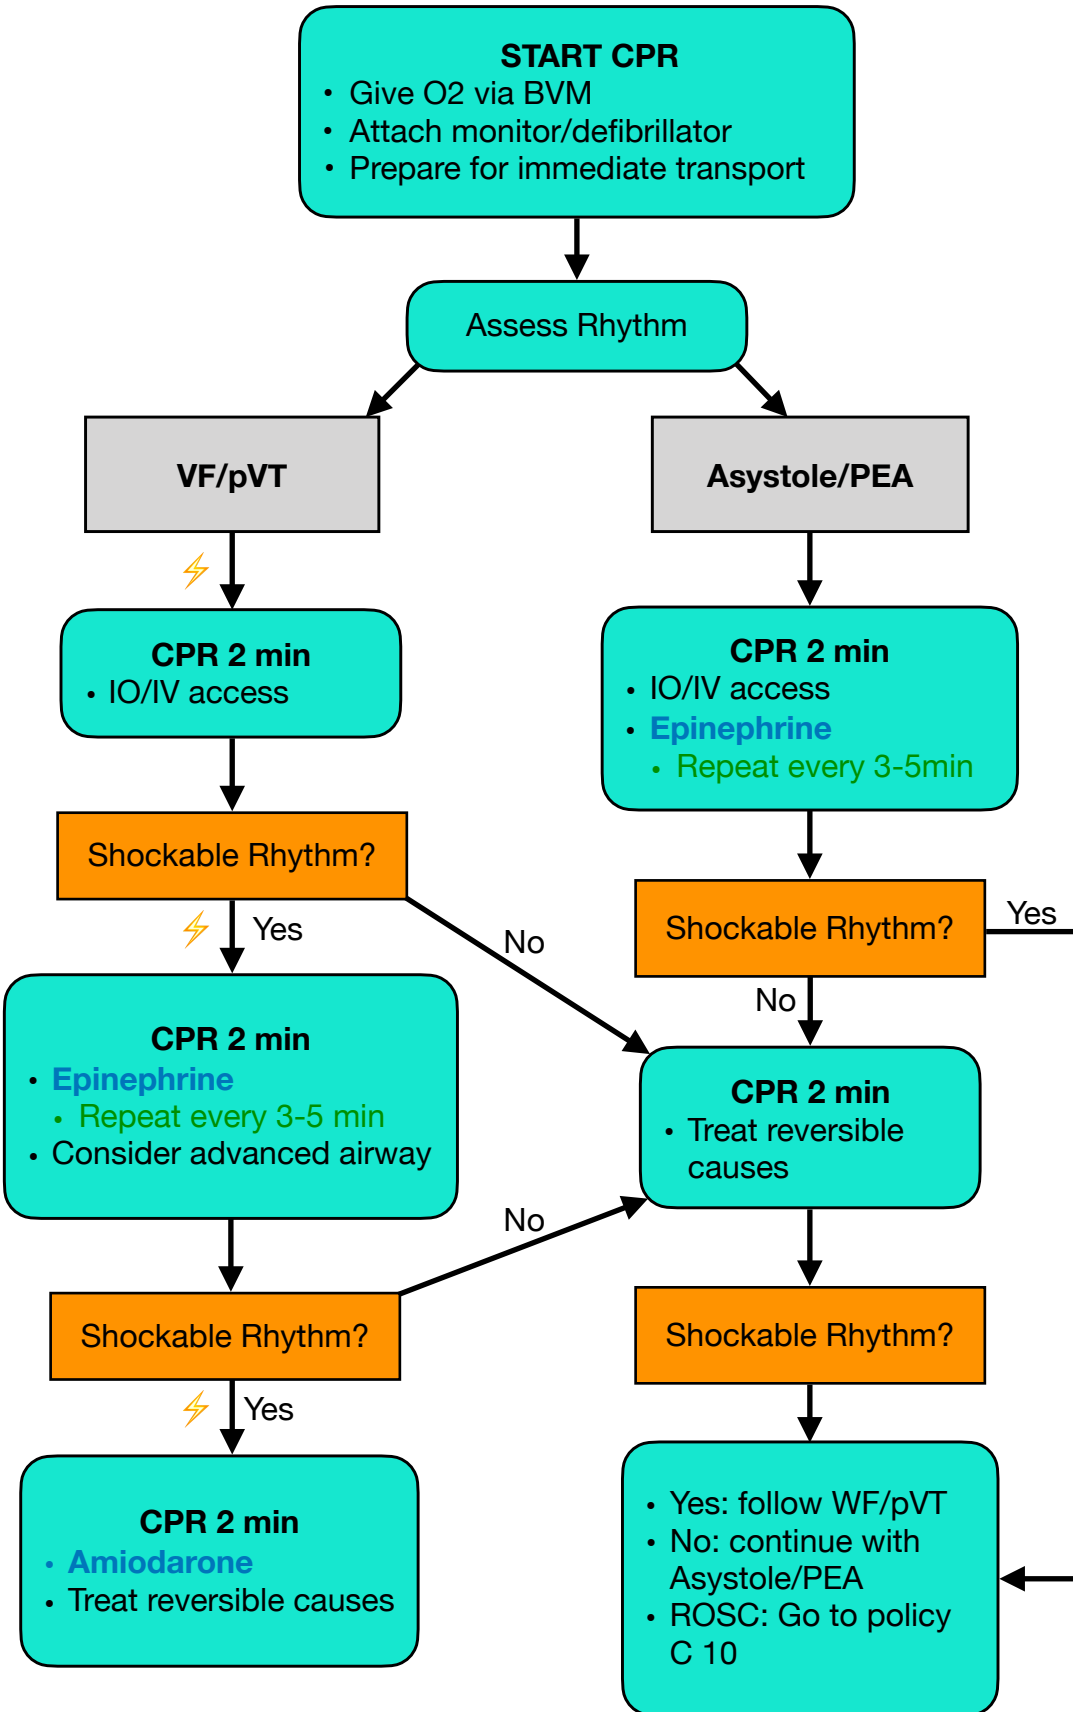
**START CPR**
- Give O2 via BVM
- Attach monitor/defibrillator
- Prepare for immediate transport

Assess Rhythm

**VF/pVT**

**CPR 2 min**
- IO/IV access

Shockable Rhythm?

Yes

No

**CPR 2 min**
- **Epinephrine**
  - Repeat every 3-5 min
- Consider advanced airway

Shockable Rhythm?

No

Yes

**CPR 2 min**
- **Amiodarone**
- Treat reversible causes

**Asystole/PEA**

**CPR 2 min**
- IO/IV access
- **Epinephrine**
  - Repeat every 3-5min

Shockable Rhythm?

Yes

No

**CPR 2 min**
- Treat reversible causes

Shockable Rhythm?

- Yes: follow WF/pVT
- No: continue with Asystole/PEA
- ROSC: Go to policy C 10